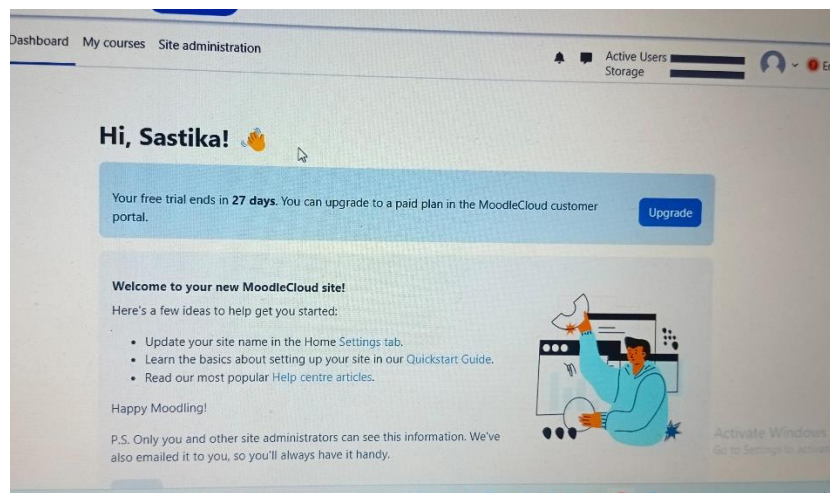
Dashboard My courses Site administration

Active Users
Storage

Hi, Sastika! 👋

Your free trial ends in **27 days**. You can upgrade to a paid plan in the MoodleCloud customer portal.

Upgrade

**Welcome to your new MoodleCloud site!**

Here's a few ideas to help get you started:

- Update your site name in the Home Settings tab.
- Learn the basics about setting up your site in our Quickstart Guide.
- Read our most popular Help centre articles.

Happy Moodling!

P.S. Only you and other site administrators can see this information. We've also emailed it to you, so you'll always have it handy.

Activate Windows
Go to Settings to activate